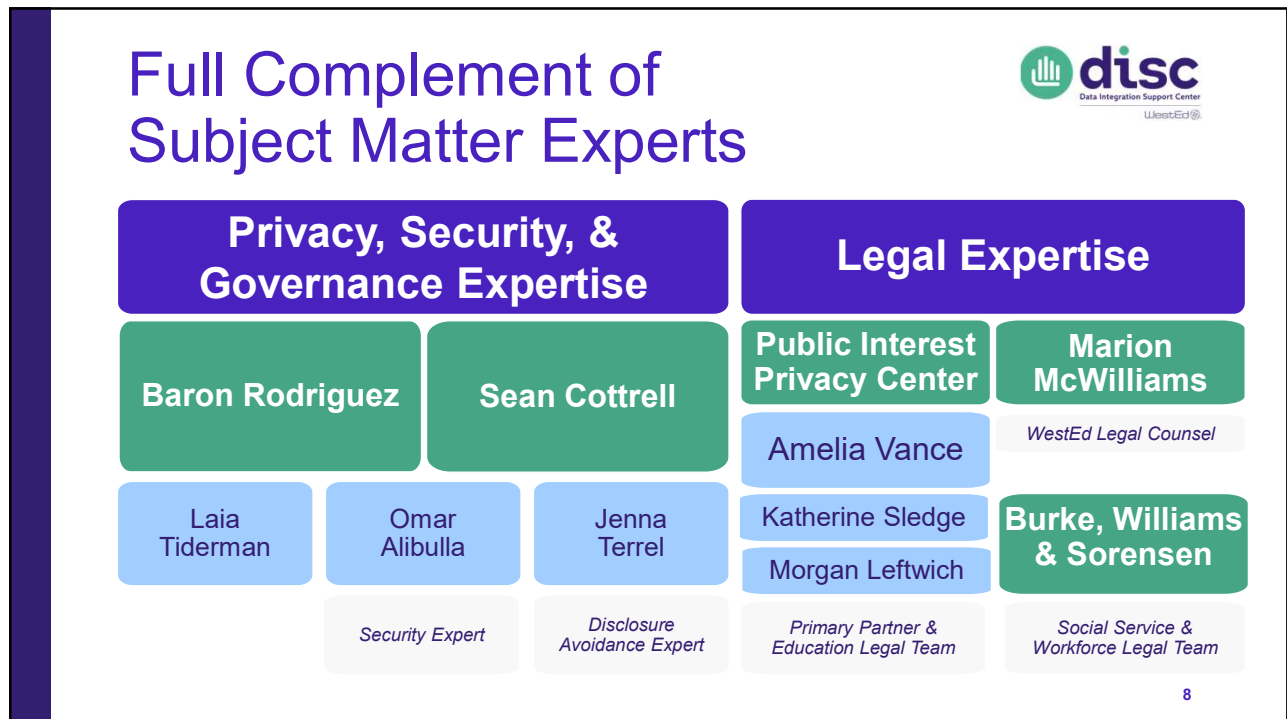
Full Complement of Subject Matter Experts

disc
Data Integration Support Center
WestEd

Privacy, Security, & Governance Expertise

Baron Rodriguez

Sean Cottrell

Laia Tiderman

Omar Alibulla

Security Expert

Jenna Terrel

Disclosure Avoidance Expert

Legal Expertise

Public Interest Privacy Center

Amelia Vance

Katherine Sledge

Morgan Leftwich

Primary Partner & Education Legal Team

Marion McWilliams

WestEd Legal Counsel

Burke, Williams & Sorensen

Social Service & Workforce Legal Team

8